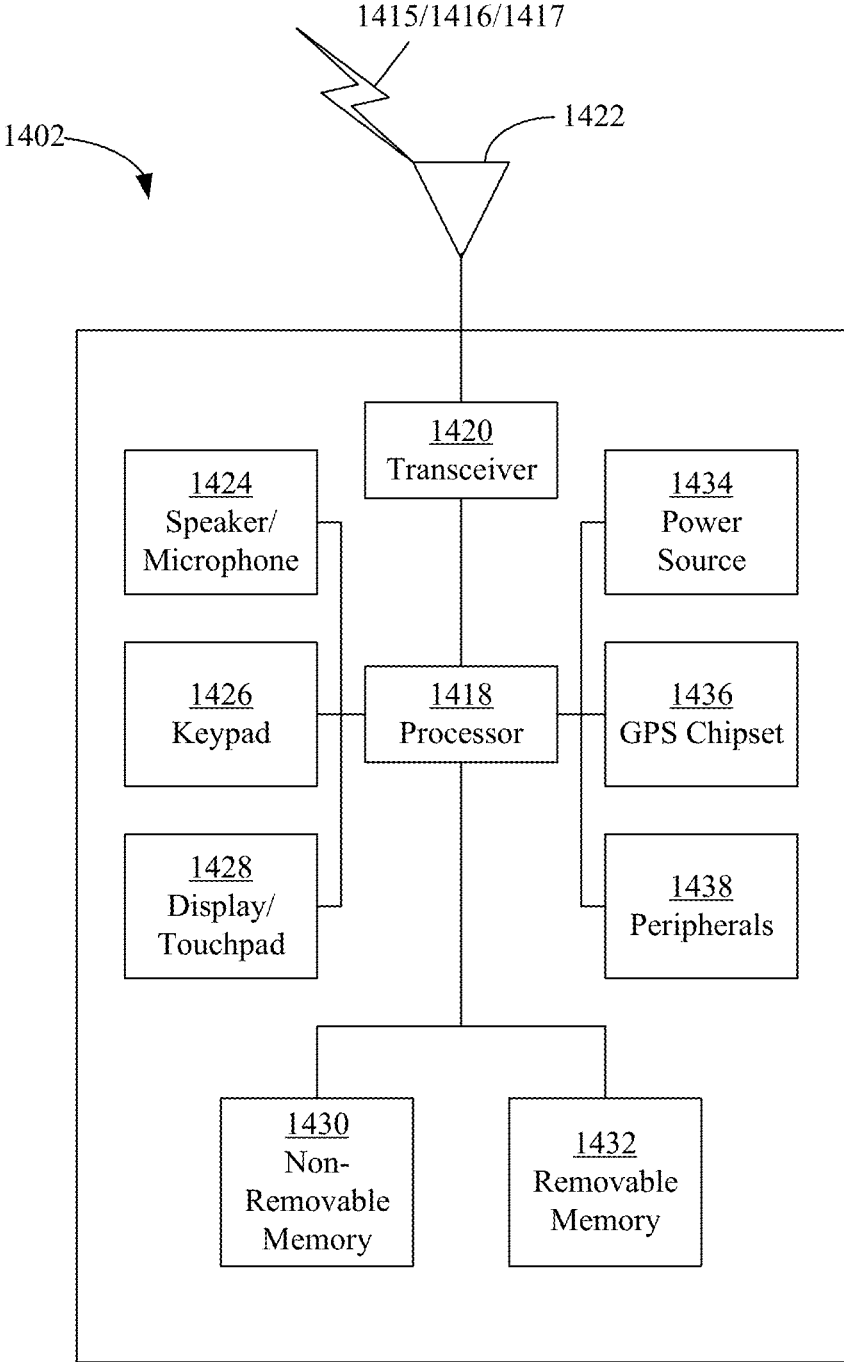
1415/1416/1417

1422

1402

1420
Transceiver

1424
Speaker/
Microphone

1434
Power
Source

1426
Keypad

1418
Processor

1436
GPS Chipset

1428
Display/
Touchpad

1438
Peripherals

1430
Non-
Removable
Memory

1432
Removable
Memory